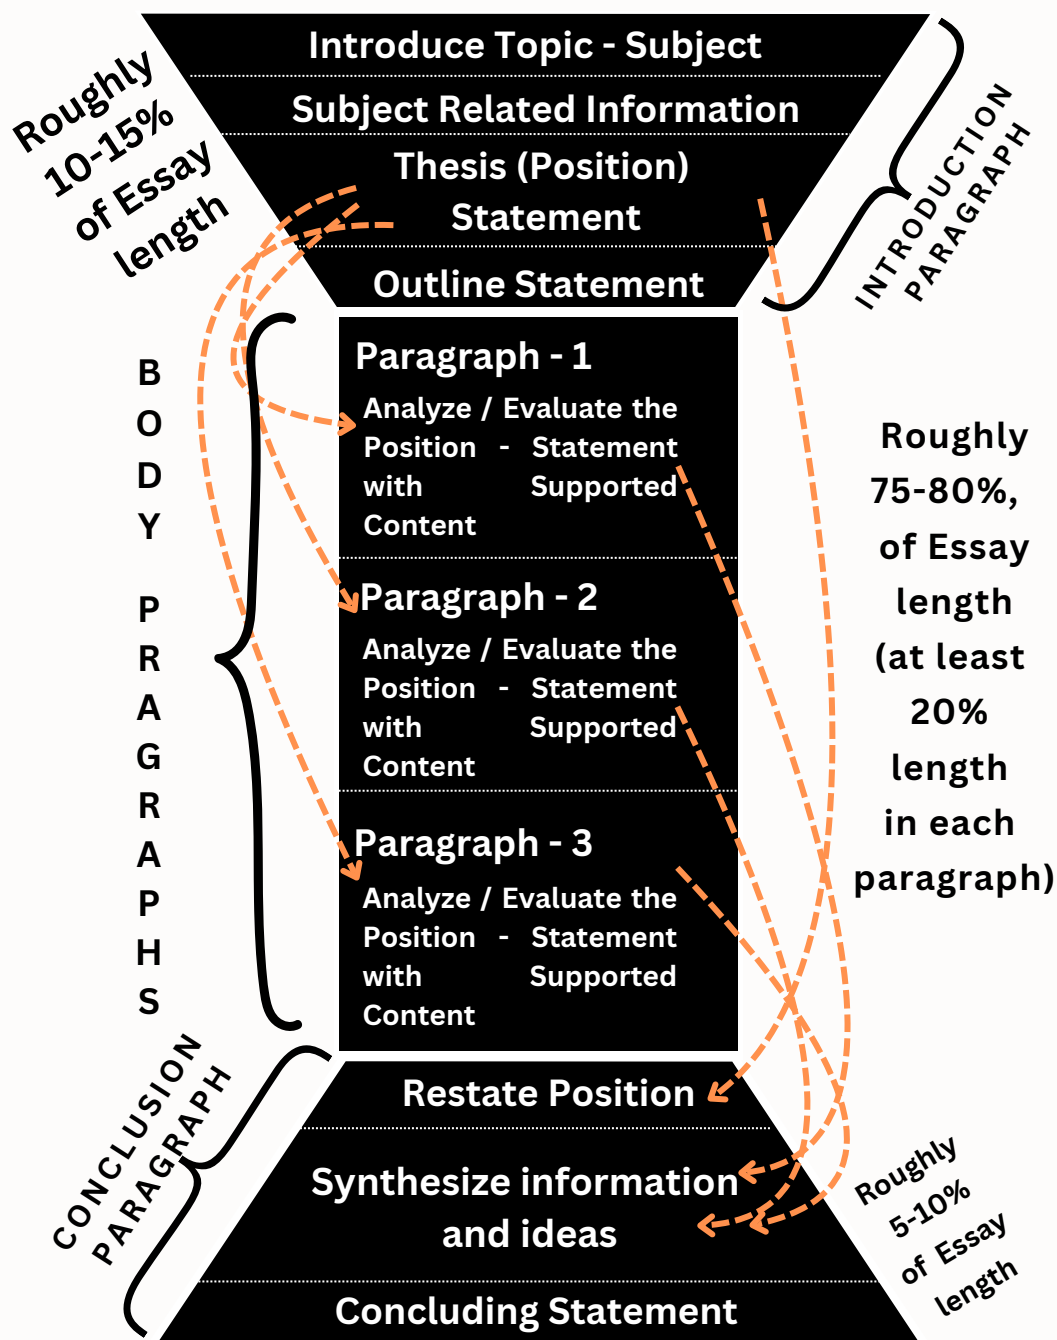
Roughly 10-15% of Essay length

Introduce Topic - Subject

Subject Related Information

Thesis (Position) Statement

Outline Statement

INTRODUCTION PARAGRAPH

BODY PRAGRAPHS

Paragraph - 1

Analyze / Evaluate the Position - Statement with Supported Content

Paragraph - 2

Analyze / Evaluate the Position - Statement with Supported Content

Paragraph - 3

Analyze / Evaluate the Position - Statement with Supported Content

Roughly 75-80%, of Essay length (at least 20% length in each paragraph)

CONCLUSION PARAGRAPH

Restate Position

Synthesize information and ideas

Concluding Statement

Roughly 5-10% of Essay length